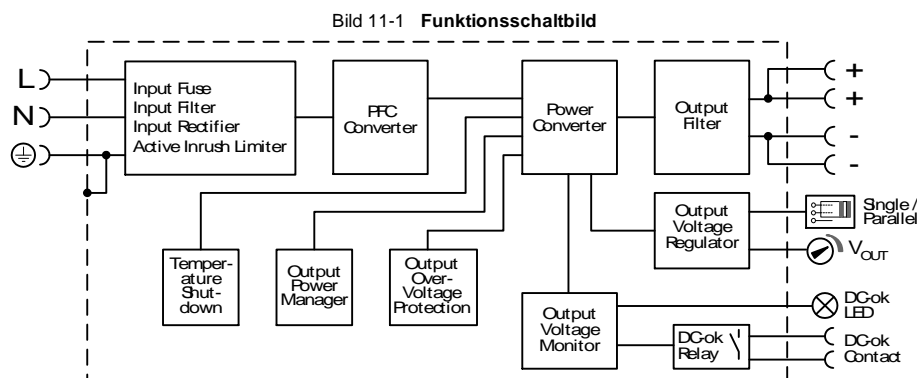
Bild 11-1 **Funktionsschaltbild**

L
N

Input Fuse
Input Filter
Input Rectifier
Active Inrush Limiter

PFC Converter

Power Converter

Output Filter

+
+
-
-

Output Voltage Regulator

Single / Parallel

$V_{OUT}$

Temperature Shutdown

Output Power Manager

Output Over-Voltage Protection

Output Voltage Monitor

DC-ok Relay

DC-ok LED

DC-ok Contact